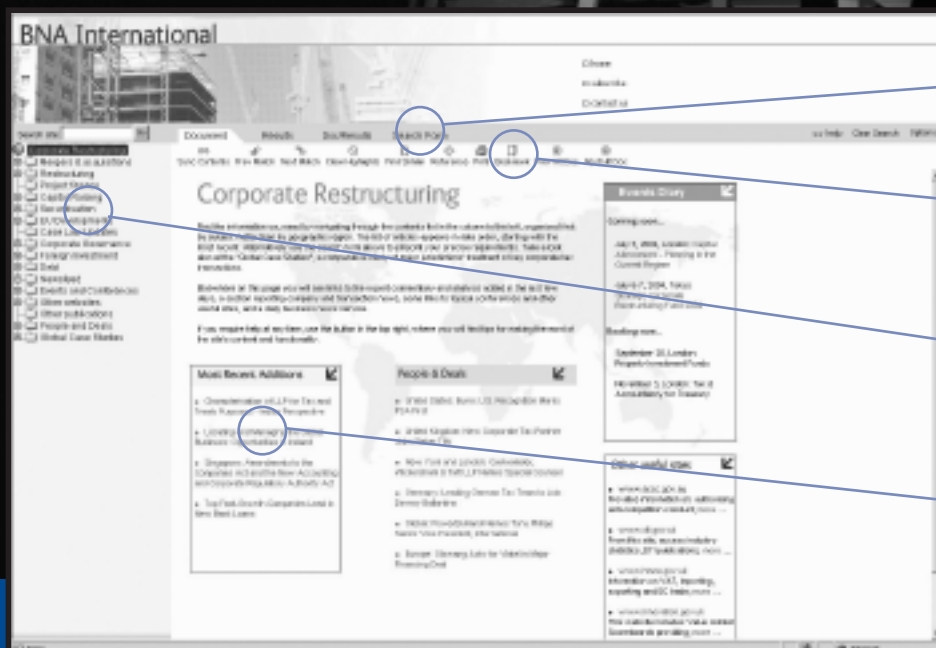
BNA International

Close
Bookmarks
Contact us

Search Hits

Document Results Doc Results Search Form

Corporate Restructuring

Events Diary

Coming soon...

Most Recent Additions

People & Deals

Other useful sites

Mergers & Acquisitions
Restructuring
Project Finance
Capital Funding
Securitisation
Case Law Digests
Corporate Governance
Foreign Investment
Deal
Newsfeed
Events and Conferences
Other websites
Other publications
People and Deals
Global Case Studies